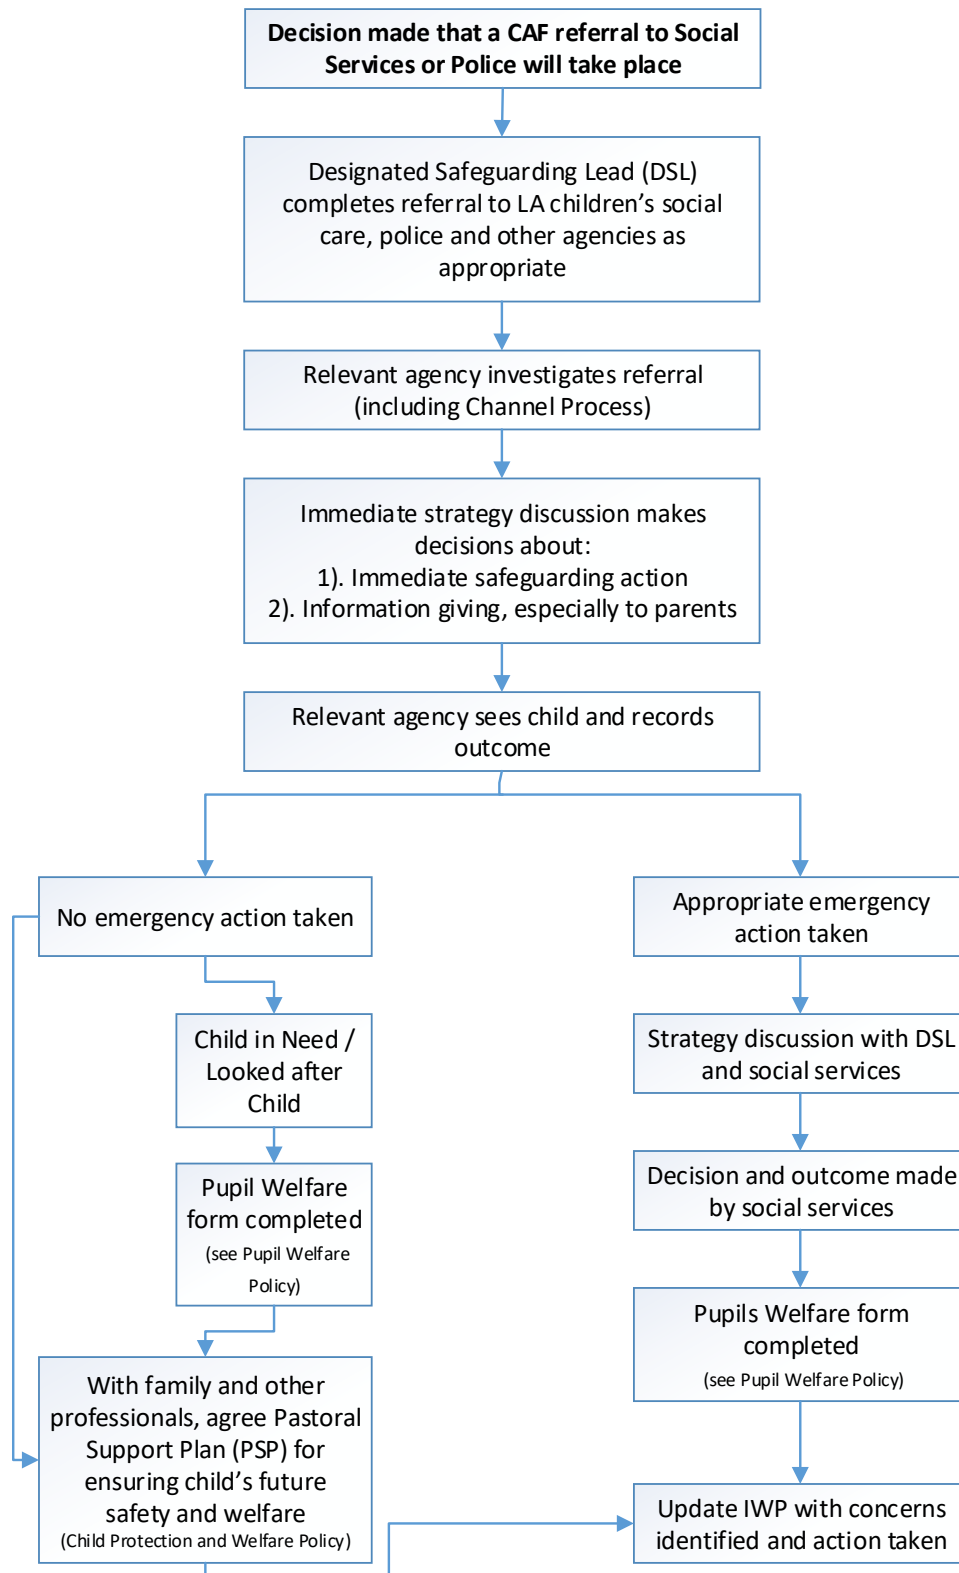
Decision made that a CAF referral to Social Services or Police will take place

Designated Safeguarding Lead (DSL) completes referral to LA children's social care, police and other agencies as appropriate

Relevant agency investigates referral (including Channel Process)

Immediate strategy discussion makes decisions about:
1). Immediate safeguarding action
2). Information giving, especially to parents

Relevant agency sees child and records outcome

No emergency action taken

Child in Need / Looked after Child

Pupil Welfare form completed (see Pupil Welfare Policy)

With family and other professionals, agree Pastoral Support Plan (PSP) for ensuring child's future safety and welfare (Child Protection and Welfare Policy)

Appropriate emergency action taken

Strategy discussion with DSL and social services

Decision and outcome made by social services

Pupils Welfare form completed (see Pupil Welfare Policy)

Update IWP with concerns identified and action taken